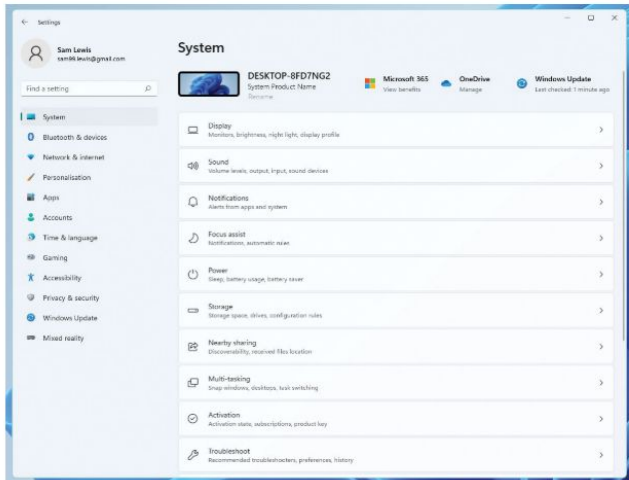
Settings

Sam Lewis
sam86.lewis@gmail.com

Find a setting

System
Bluetooth & devices
Network & internet
Personalisation
Apps
Accounts
Time & language
Gaming
Accessibility
Privacy & security
Windows Update
Mixed reality

System

DESKTOP-8FD7NG2
System Product Name
Rename

Microsoft 365
View benefits

OneDrive
Manage

Windows Update
Last checked: 1 minute ago

Display
Monitors, brightness, night light, display profile

Sound
Volume levels, output, input, sound devices

Notifications
Alerts from apps and system

Focus assist
Notifications, automatic rules

Power
Sleep, battery usage, battery saver

Storage
Storage space, drives, configuration rules

Nearby sharing
Discoverability, received files location

Multi-tasking
Snap windows, desktops, task switching

Activation
Activation state, subscriptions, product key

Troubleshoot
Recommended troubleshooters, preferences, history